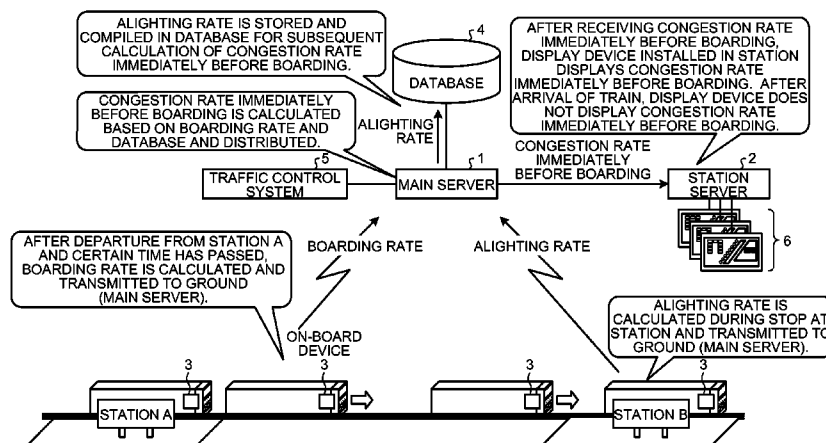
ALIGHTING RATE IS STORED AND COMPILED IN DATABASE FOR SUBSEQUENT CALCULATION OF CONGESTION RATE IMMEDIATELY BEFORE BOARDING.

4

DATABASE

AFTER RECEIVING CONGESTION RATE IMMEDIATELY BEFORE BOARDING, DISPLAY DEVICE INSTALLED IN STATION DISPLAYS CONGESTION RATE IMMEDIATELY BEFORE BOARDING. AFTER ARRIVAL OF TRAIN, DISPLAY DEVICE DOES NOT DISPLAY CONGESTION RATE IMMEDIATELY BEFORE BOARDING.

CONGESTION RATE IMMEDIATELY BEFORE BOARDING IS CALCULATED BASED ON BOARDING RATE AND DATABASE AND DISTRIBUTED.

ALIGHTING RATE

5

TRAFFIC CONTROL SYSTEM

1

MAIN SERVER

CONGESTION RATE IMMEDIATELY BEFORE BOARDING

2

STATION SERVER

6

AFTER DEPARTURE FROM STATION A AND CERTAIN TIME HAS PASSED, BOARDING RATE IS CALCULATED AND TRANSMITTED TO GROUND (MAIN SERVER).

BOARDING RATE

ALIGHTING RATE

ALIGHTING RATE IS CALCULATED DURING STOP AT STATION AND TRANSMITTED TO GROUND (MAIN SERVER).

ON-BOARD DEVICE

3

3

3

3

STATION A

STATION B